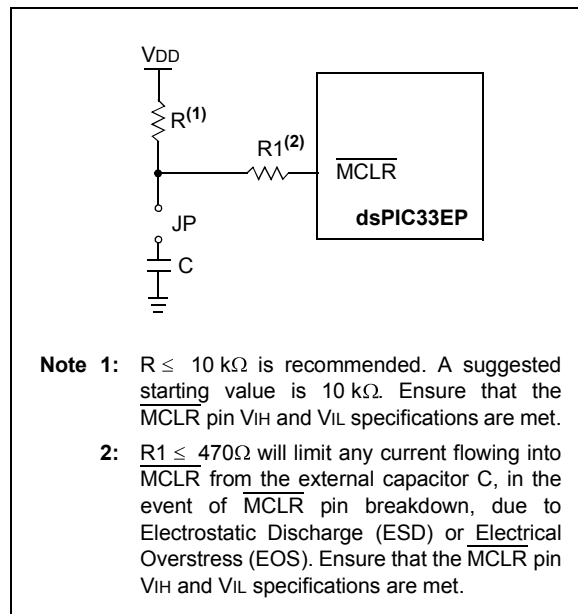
VDD

R$^{(1)}$

R1$^{(2)}$

$\overline{MCLR}$

JP

dsPIC33EP

C

**Note 1:** R $\leq$ 10 k$\Omega$ is recommended. A suggested starting value is 10 k$\Omega$. Ensure that the $\overline{MCLR}$ pin VIH and VIL specifications are met.

**2:** R1 $\leq$ 470$\Omega$ will limit any current flowing into $\overline{MCLR}$ from the external capacitor C, in the event of $\overline{MCLR}$ pin breakdown, due to Electrostatic Discharge (ESD) or Electrical Overstress (EOS). Ensure that the $\overline{MCLR}$ pin VIH and VIL specifications are met.